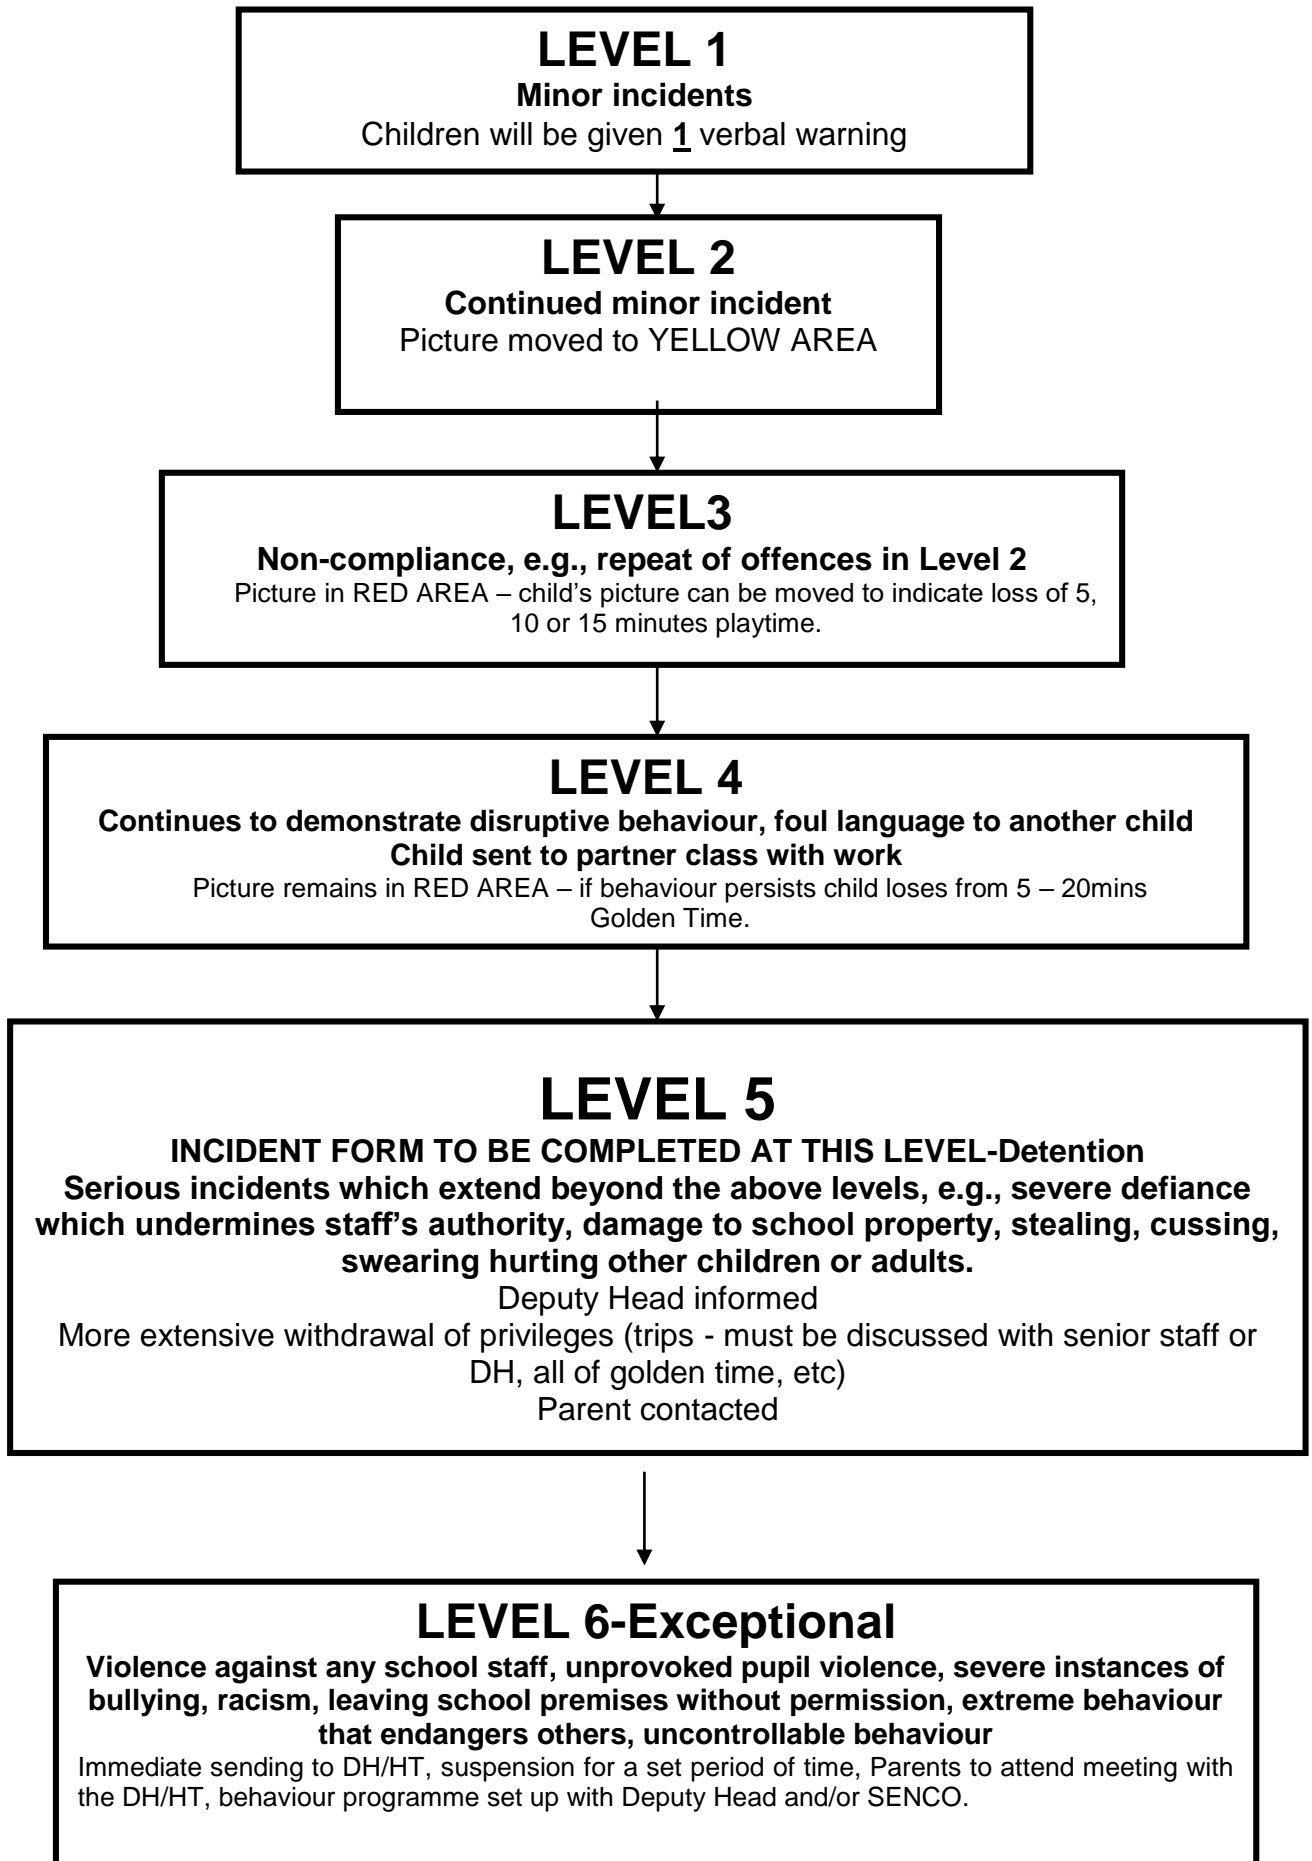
LEVEL 1
Minor incidents
Children will be given 1 verbal warning

LEVEL 2
Continued minor incident
Picture moved to YELLOW AREA

LEVEL3
Non-compliance, e.g., repeat of offences in Level 2
Picture in RED AREA – child's picture can be moved to indicate loss of 5, 10 or 15 minutes playtime.

LEVEL 4
Continues to demonstrate disruptive behaviour, foul language to another child
Child sent to partner class with work
Picture remains in RED AREA – if behaviour persists child loses from 5 – 20mins Golden Time.

LEVEL 5
INCIDENT FORM TO BE COMPLETED AT THIS LEVEL-Detention
Serious incidents which extend beyond the above levels, e.g., severe defiance which undermines staff's authority, damage to school property, stealing, cussing, swearing hurting other children or adults.
Deputy Head informed
More extensive withdrawal of privileges (trips - must be discussed with senior staff or DH, all of golden time, etc)
Parent contacted

LEVEL 6-Exceptional
Violence against any school staff, unprovoked pupil violence, severe instances of bullying, racism, leaving school premises without permission, extreme behaviour that endangers others, uncontrollable behaviour
Immediate sending to DH/HT, suspension for a set period of time, Parents to attend meeting with the DH/HT, behaviour programme set up with Deputy Head and/or SENCO.